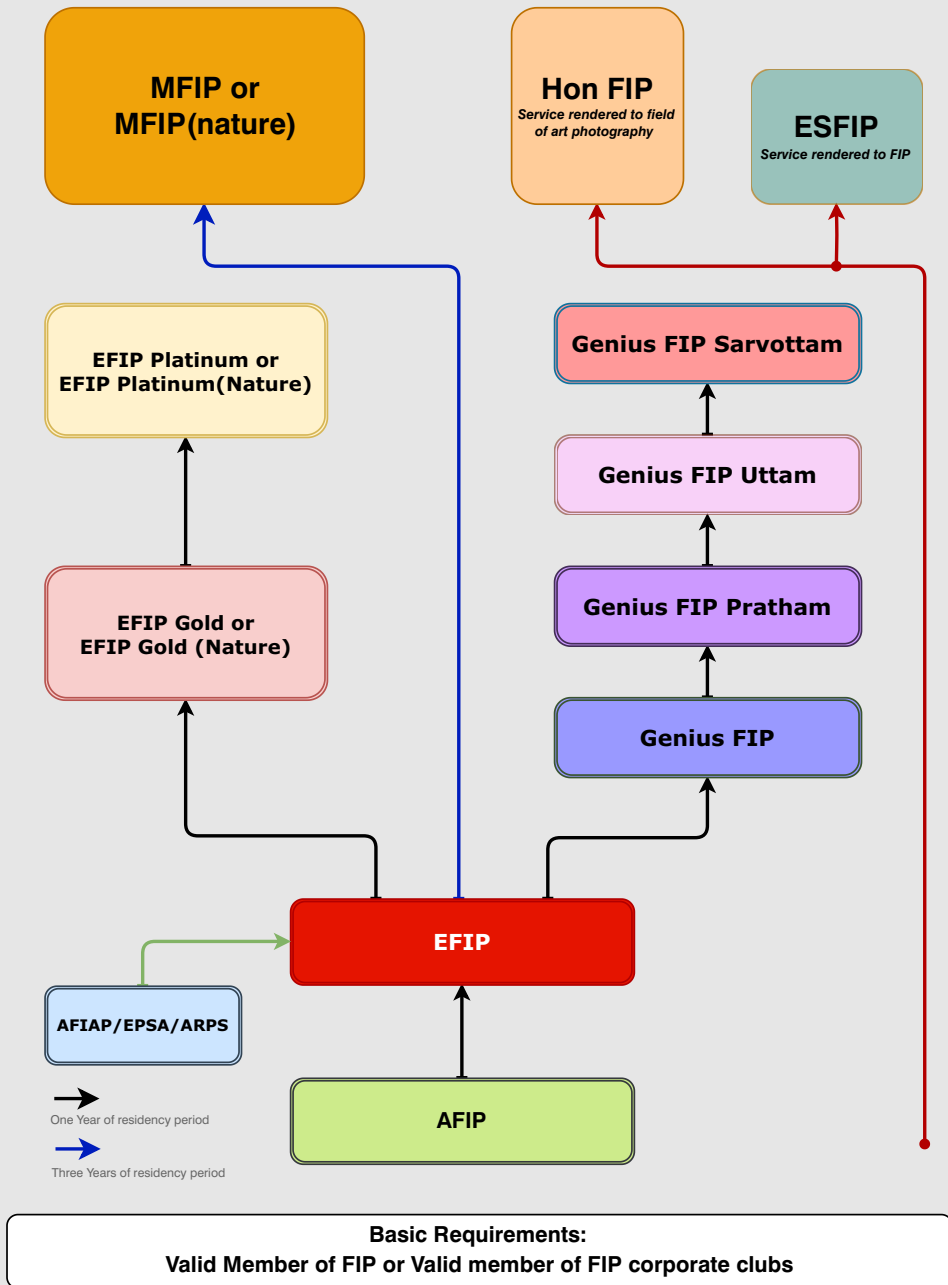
MFIP or
MFIP(nature)

Hon FIP
Service rendered to field of art photography

ESFIP
Service rendered to FIP

EFIP Platinum or
EFIP Platinum(Nature)

Genius FIP Sarvottam

Genius FIP Uttam

EFIP Gold or
EFIP Gold (Nature)

Genius FIP Pratham

Genius FIP

EFIP

AFIAP/EPSA/ARPS

AFIP

One Year of residency period

Three Years of residency period

Basic Requirements:
Valid Member of FIP or Valid member of FIP corporate clubs